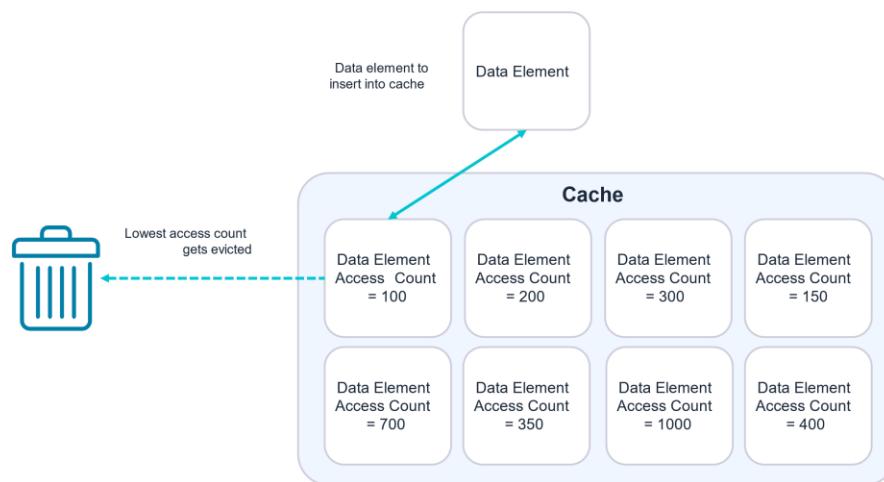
Data element to insert into cache

Data Element

Cache

Lowest access count gets evicted

Data Element Access Count = 100

Data Element Access Count = 200

Data Element Access Count = 300

Data Element Access Count = 150

Data Element Access Count = 700

Data Element Access Count = 350

Data Element Access Count = 1000

Data Element Access Count = 400